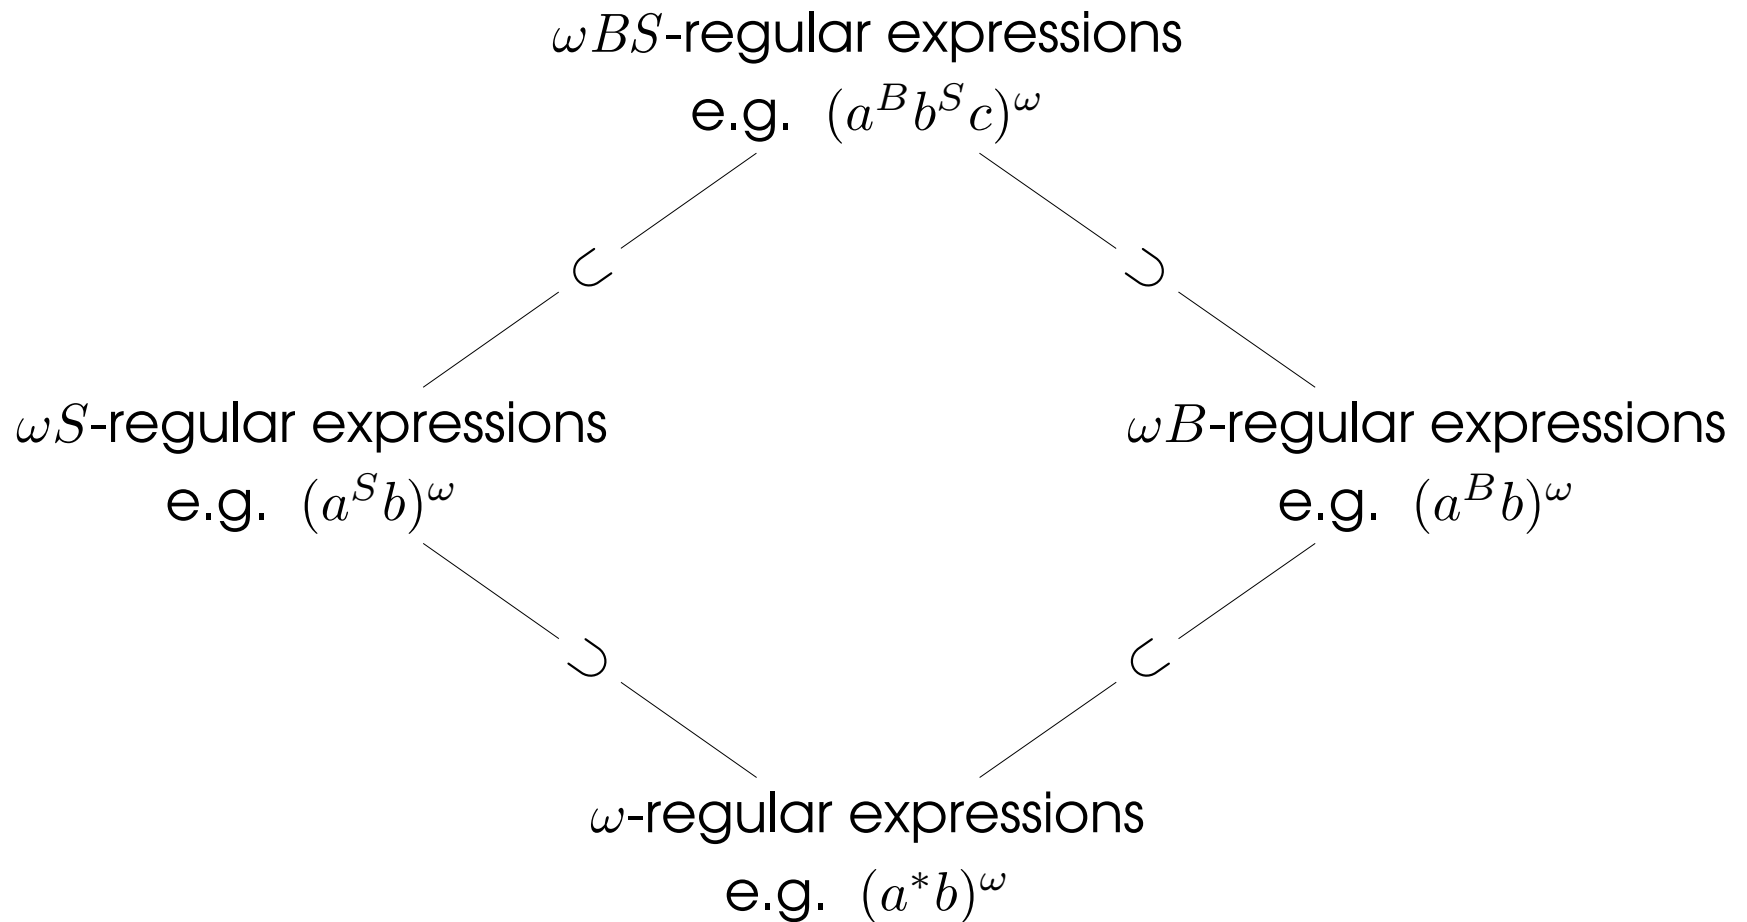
$\omega BS$-regular expressions
e.g. $(a^B b^S c)^\omega$

$\subset$ $\supset$

$\omega S$-regular expressions
e.g. $(a^S b)^\omega$

$\omega B$-regular expressions
e.g. $(a^B b)^\omega$

$\supset$ $\subset$

$\omega$-regular expressions
e.g. $(a^* b)^\omega$